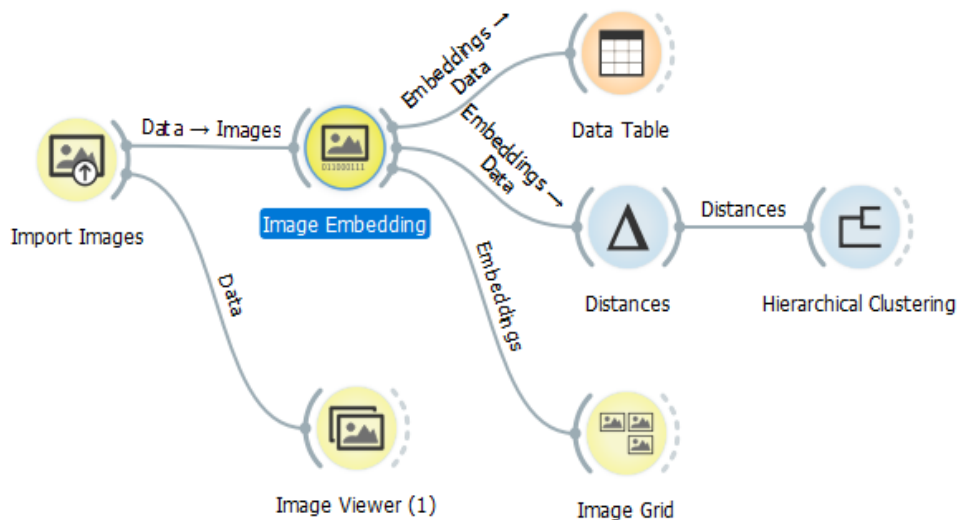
Data → Images

Import Images

011000111

Image Embedding

Embeddings → Data

Data Table

Embeddings → Data

Distances

Distances

Hierarchical Clustering

Data

Embeddings

Image Viewer (1)

Image Grid